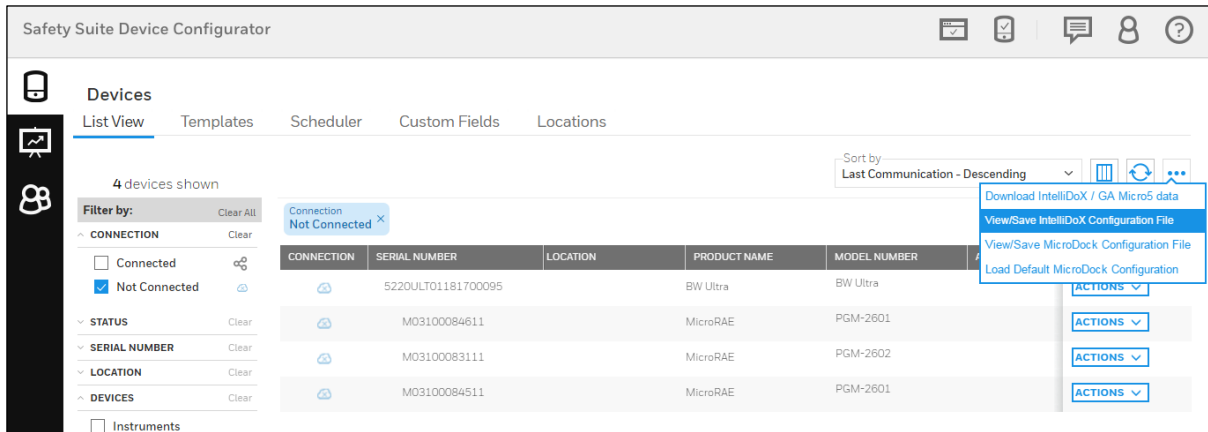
Safety Suite Device Configurator

Devices

List View Templates Scheduler Custom Fields Locations

Sort by
Last Communication - Descending

Download IntelliDoX / GA Micro5 data
View/Save IntelliDoX Configuration File
View/Save MicroDock Configuration File
Load Default MicroDock Configuration

4 devices shown

Filter by: Clear All
CONNECTION Clear
Connected
Not Connected
STATUS Clear
SERIAL NUMBER Clear
LOCATION Clear
DEVICES Clear
Instruments

Connection
Not Connected ×

| CONNECTION | SERIAL NUMBER | LOCATION | PRODUCT NAME | MODEL NUMBER | A |
|---|---|---|---|---|---|
| | 5220ULT01181700095 | | BW Ultra | BW Ultra | ACTIONS |
| | M03100084611 | | MicroRAE | PGM-2601 | ACTIONS |
| | M03100083111 | | MicroRAE | PGM-2602 | ACTIONS |
| | M03100084511 | | MicroRAE | PGM-2601 | ACTIONS |